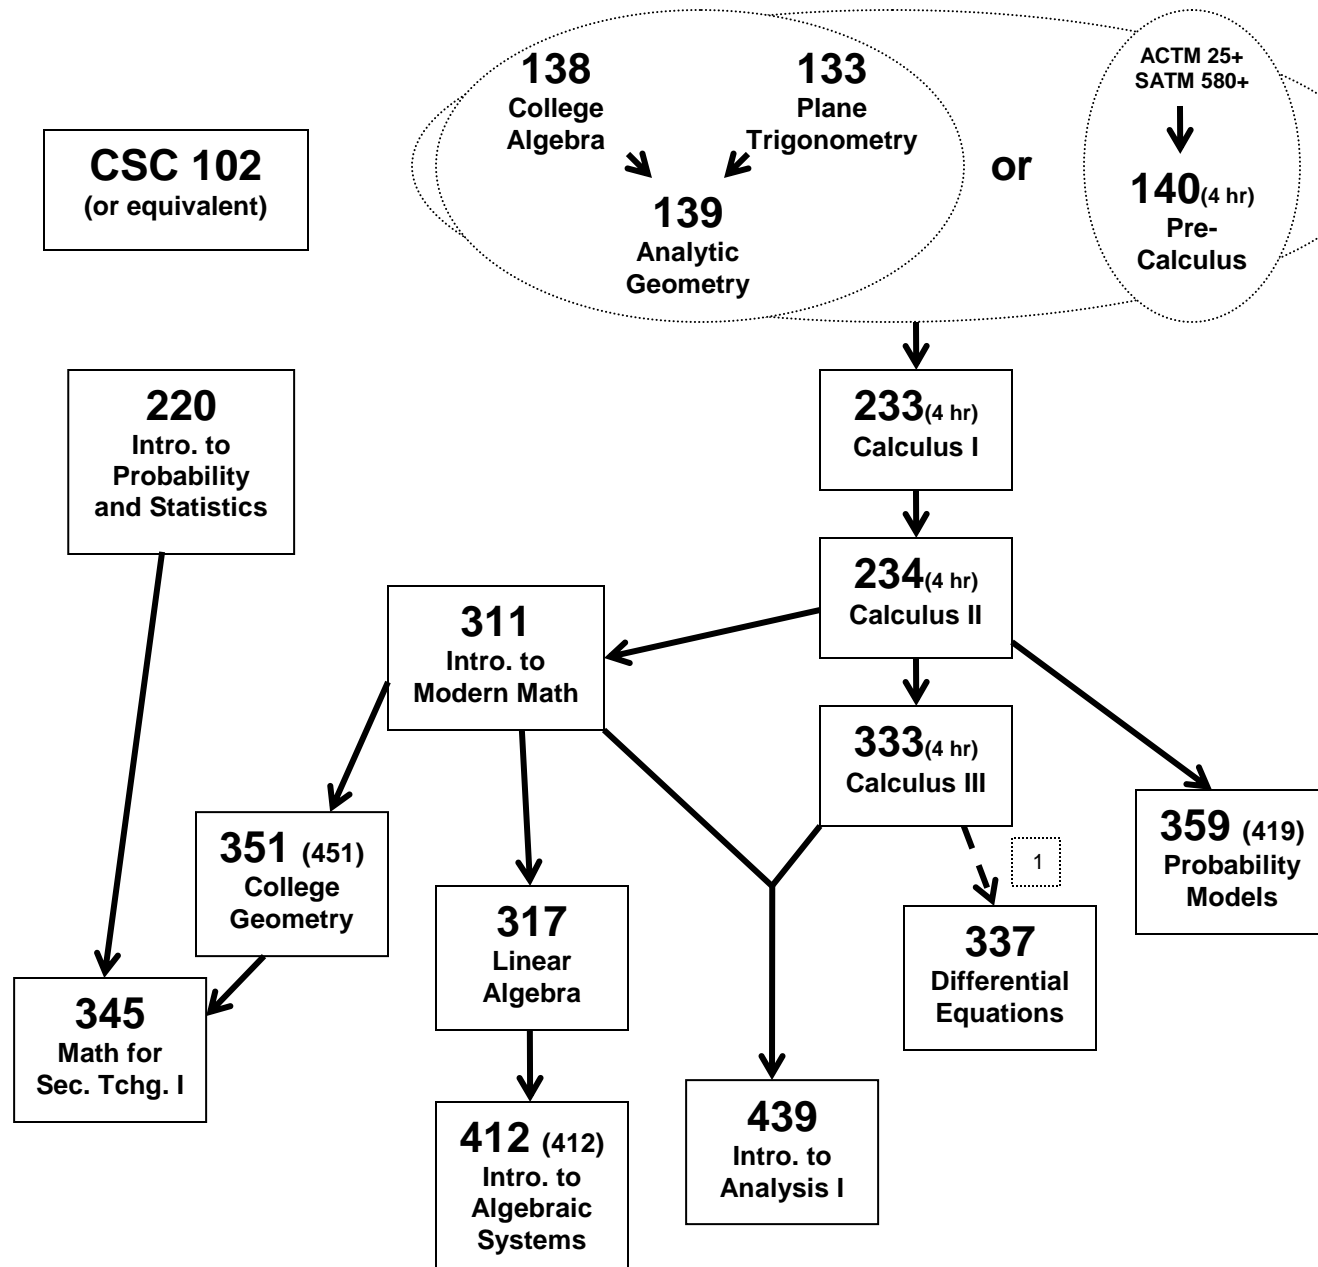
138
College
Algebra

133
Plane
Trigonometry

139
Analytic
Geometry

or

ACTM 25+
SATM 580+

140(4 hr)
Pre-
Calculus

CSC 102
(or equivalent)

220
Intro. to
Probability
and Statistics

233(4 hr)
Calculus I

234(4 hr)
Calculus II

311
Intro. to
Modern Math

333(4 hr)
Calculus III

359 (419)
Probability
Models

351 (451)
College
Geometry

1

317
Linear
Algebra

337
Differential
Equations

345
Math for
Sec. Tchg. I

412 (412)
Intro. to
Algebraic
Systems

439
Intro. to
Analysis I